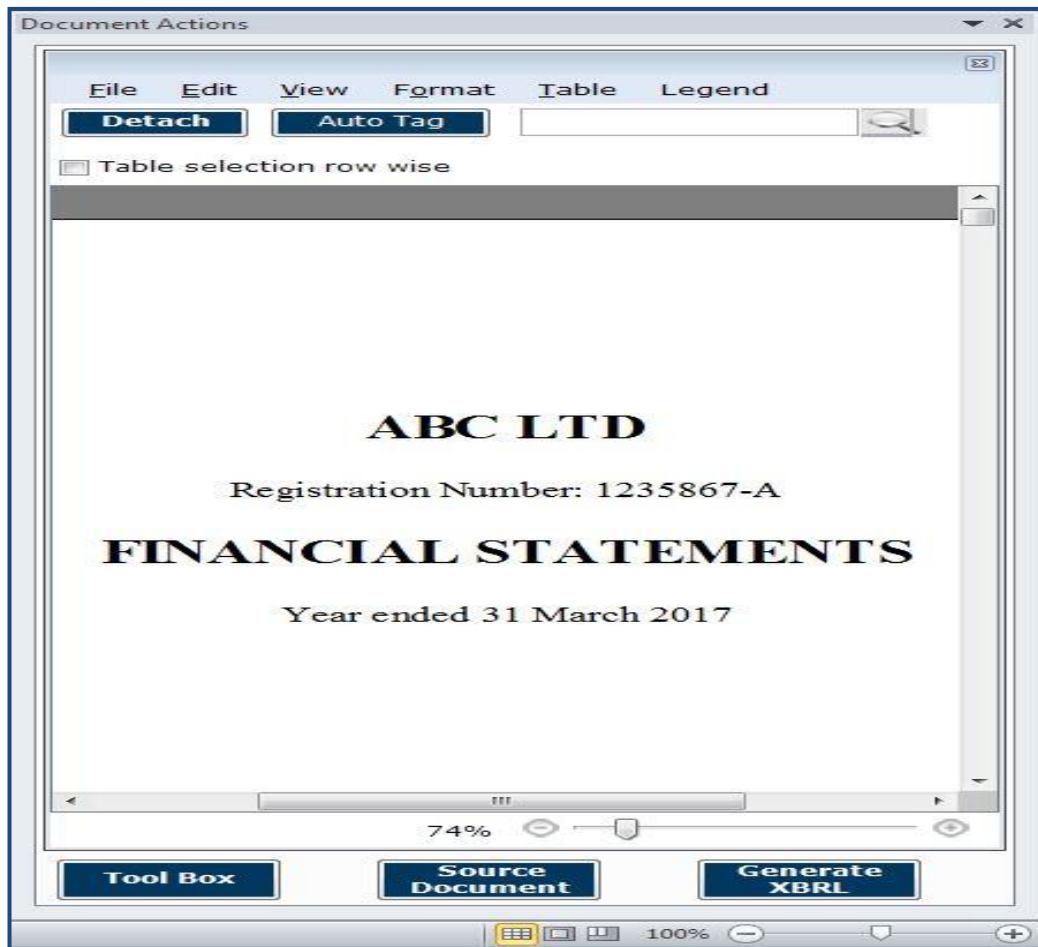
Document Actions

File Edit View Format Table Legend

Detach Auto Tag

Table selection row wise

ABC LTD

Registration Number: 1235867-A

FINANCIAL STATEMENTS

Year ended 31 March 2017

74%

Tool Box

Source Document

Generate XBRL

100%